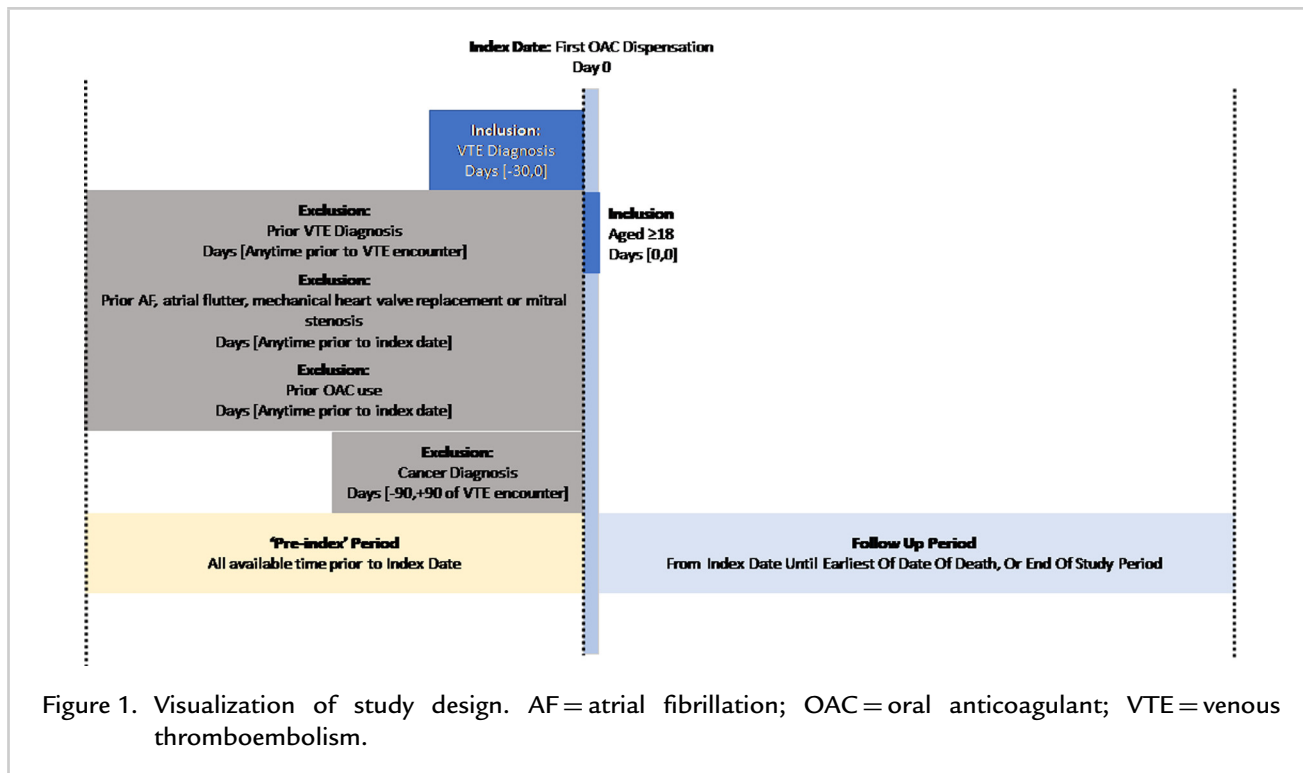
Index Date: First OAC Dispensation
Day 0

Inclusion:
VTE Diagnosis
Days [-30,0]

Exclusion:
Prior VTE Diagnosis
Days [Anytime prior to VTE encounter]

Exclusion:
Prior AF, atrial flutter, mechanical heart valve replacement or mitral stenosis
Days [Anytime prior to index date]

Exclusion:
Prior OAC use
Days [Anytime prior to index date]

Inclusion
Aged ≥18
Days [0,0]

Exclusion:
Cancer Diagnosis
Days [-90,+90 of VTE encounter]

'Pre-index' Period
All available time prior to Index Date

Follow Up Period
From Index Date Until Earliest Of Date Of Death, Or End Of Study Period

Figure 1. Visualization of study design. AF = atrial fibrillation; OAC = oral anticoagulant; VTE = venous thromboembolism.